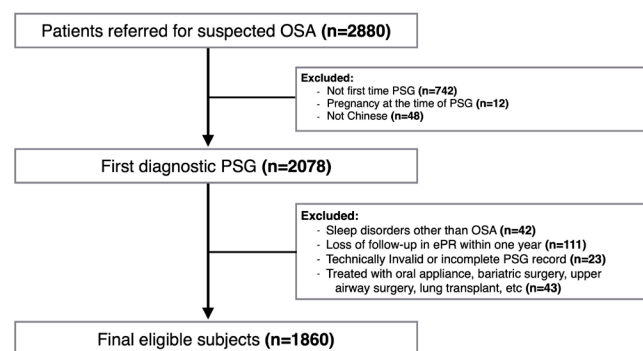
Patients referred for suspected OSA **(n=2880)**

**Excluded:**
- Not first time PSG **(n=742)**
- Pregnancy at the time of PSG **(n=12)**
- Not Chinese **(n=48)**

First diagnostic PSG **(n=2078)**

**Excluded:**
- Sleep disorders other than OSA **(n=42)**
- Loss of follow-up in ePR within one year **(n=111)**
- Technically Invalid or incomplete PSG record **(n=23)**
- Treated with oral appliance, bariatric surgery, upper airway surgery, lung transplant, etc **(n=43)**

Final eligible subjects **(n=1860)**